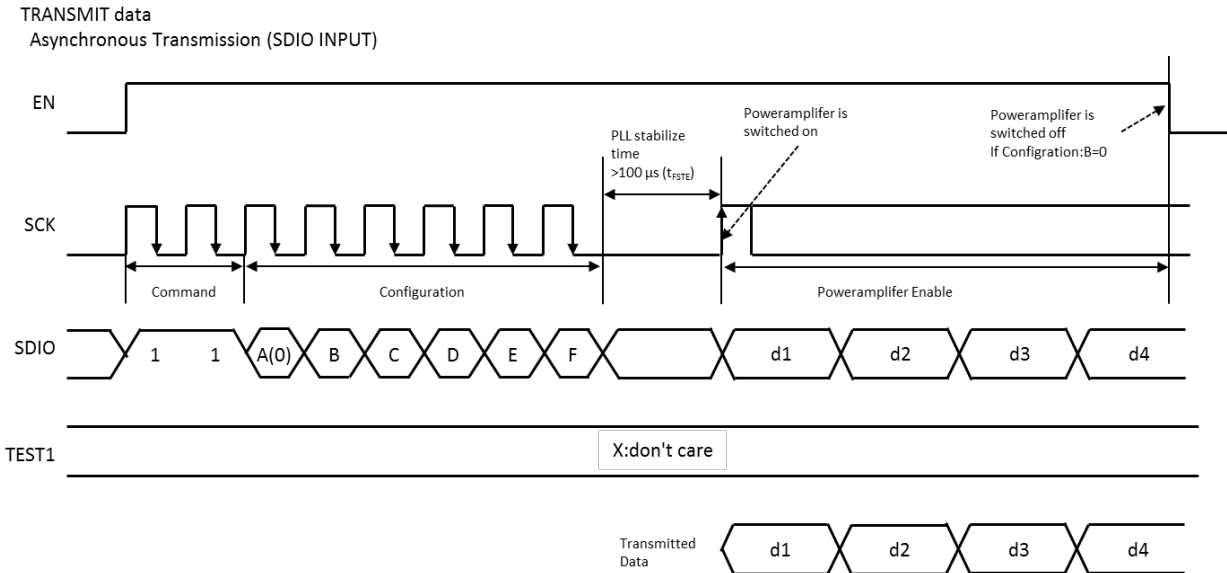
TRANSMIT data
Asynchronous Transmission (SDIO INPUT)

EN

PLL stabilize time >100 µs ($t_{FSTE}$)

Poweramplifier is switched on

Poweramplifer is switched off If Configration:B=0

SCK

Command

Configuration

Poweramplifer Enable

SDIO

1 1 A(0) B C D E F d1 d2 d3 d4

TEST1

X:don't care

Transmitted Data

d1 d2 d3 d4